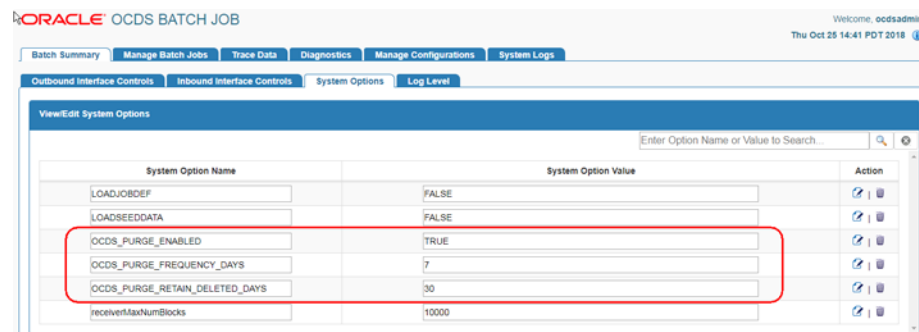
ORACLE OCDS BATCH JOB

Welcome, ocdsadmi

Thu Oct 25 14:41 PDT 2018

Batch Summary | Manage Batch Jobs | Trace Data | Diagnostics | Manage Configurations | System Logs

Outbound Interface Controls | Inbound Interface Controls | System Options | Log Level

View/Edit System Options

Enter Option Name or Value to Search...

| System Option Name | System Option Value | Action |
|---|---|---|
| LOADJOBDEF | FALSE | |
| LOADSEEDDATA | FALSE | |
| OCDS_PURGE_ENABLED | TRUE | |
| OCDS_PURGE_FREQUENCY_DAYS | 7 | |
| OCDS_PURGE_RETAIN_DELETED_DAYS | 30 | |
| receiverMaxNumBlocks | 10000 | |